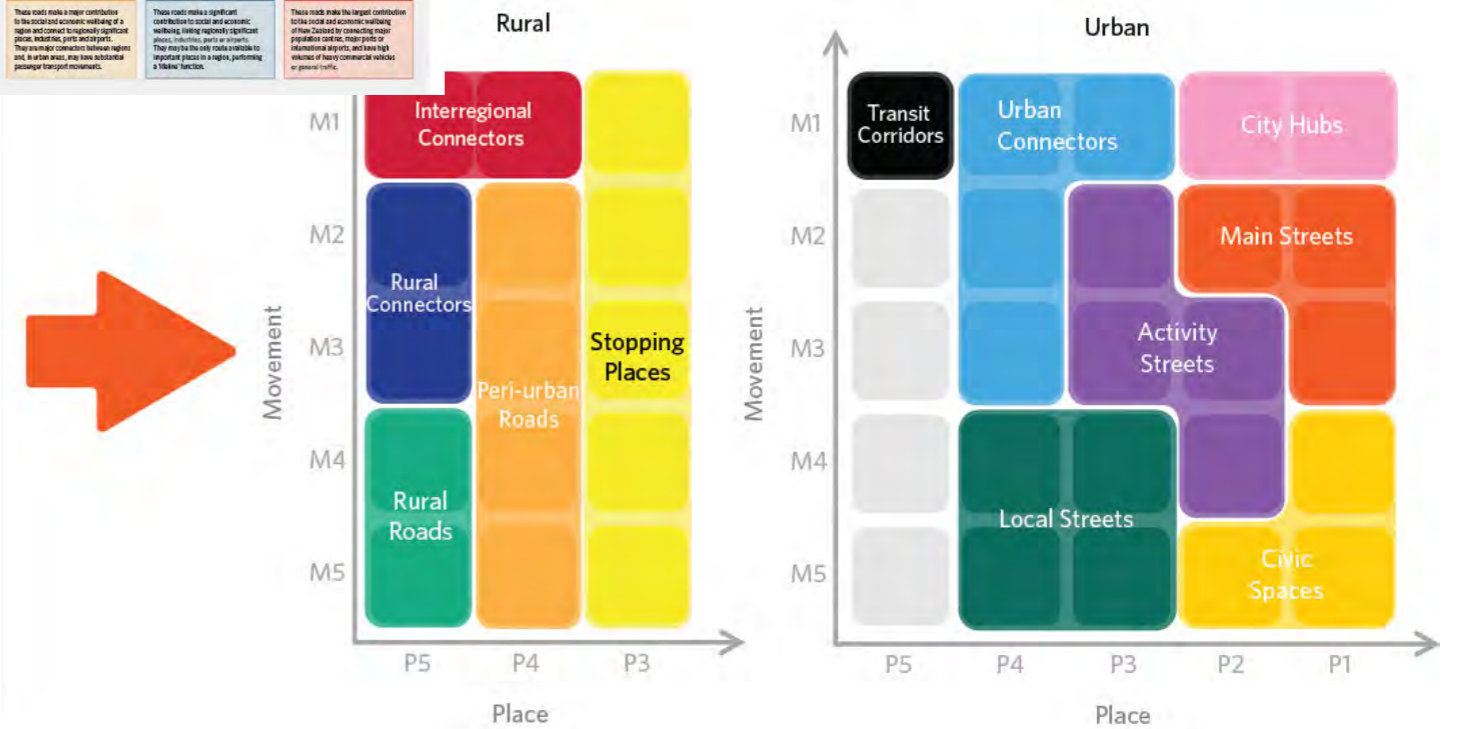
These roads make a major contribution to the social and economic wellbeing of a region and connect to regionally significant places, industries, ports and airports. They are major connectors between regions and, in urban areas, may have substantial passenger transport movements.

These roads make a significant contribution to social and economic wellbeing, linking regionally significant places, industries, ports or airports. They may be the only route available to important places in a region, performing a 'lifeline' function.

These roads make the largest contribution to the social and economic wellbeing of New Zealand by connecting major population centres, major ports or international airports, and have high volumes of heavy commercial vehicles or general traffic.

Rural

M1
M2
M3
M4
M5

Movement

Interregional Connectors

Rural Connectors

Rural Roads

Peri-urban Roads

Stopping Places

P5
P4
P3

Place

Urban

M1
M2
M3
M4
M5

Movement

Transit Corridors

Urban Connectors

City Hubs

Main Streets

Activity Streets

Local Streets

Civic Spaces

P5
P4
P3
P2
P1

Place